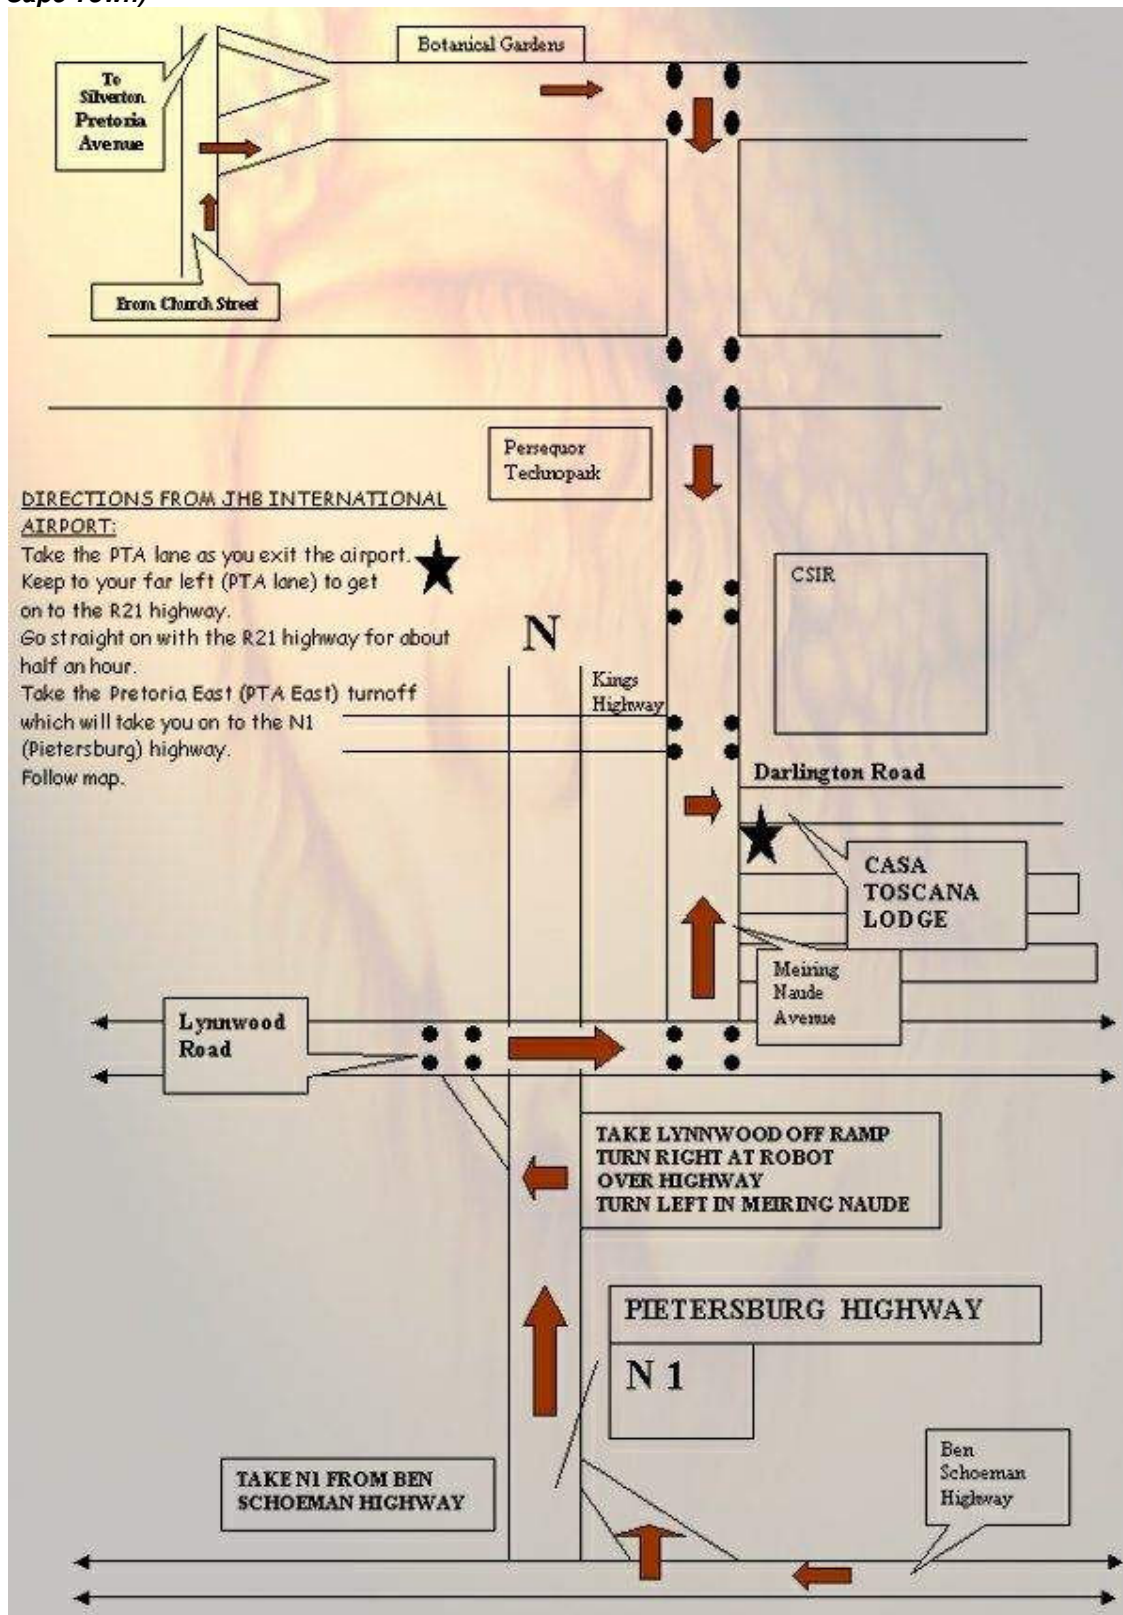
Cape Town)

Botanical Gardens

To Silverton Pretoria Avenue

From Church Street

Persequor Technopark

DIRECTIONS FROM JHB INTERNATIONAL AIRPORT:
Take the PTA lane as you exit the airport. Keep to your far left (PTA lane) to get on to the R21 highway.
Go straight on with the R21 highway for about half an hour.
Take the Pretoria East (PTA East) turnoff which will take you on to the N1 (Pietersburg) highway.
Follow map.

N

CSIR

Kings Highway

Darlington Road

CASA TOSCANA LODGE

Meiring Naude Avenue

Lynnwood Road

TAKE LYNNWOOD OFF RAMP
TURN RIGHT AT ROBOT
OVER HIGHWAY
TURN LEFT IN MEIRING NAUDE

PIETERSBURG HIGHWAY

N 1

Ben Schoeman Highway

TAKE N1 FROM BEN SCHOEMAN HIGHWAY